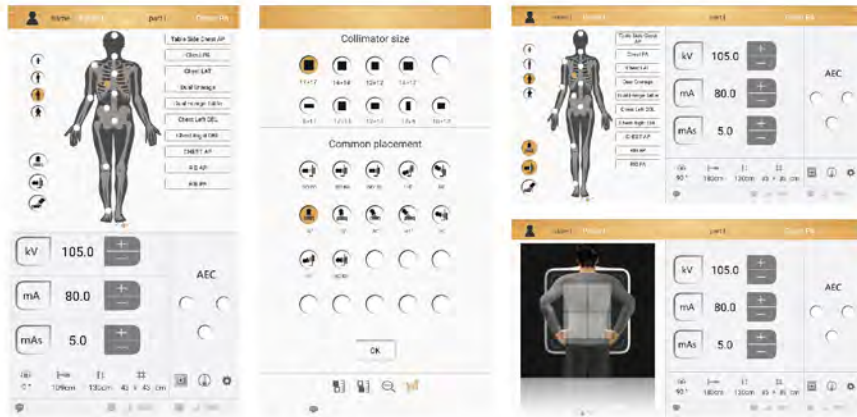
Home Patient part1 Chest PA

Table Side Chest AP
Chest PA
Chest LAT
Skull Strange
Skull Single Table
Chest Left DEL
Chest Right DEL
CHEST AP
KB AP
KB PA

kV 105.0
mA 80.0
mAs 5.0
AEC

0° 100cm 130cm 43 × 43 cm

Collimator size

17×17 14×14 12×12 10×12
8×10

Common placement

OK

Home Patient part1 Chest PA

Table Side Chest AP
Chest PA
Chest LAT
Skull Strange
Skull Single Table
Chest Left DEL
Chest Right DEL
CHEST AP
KB AP
KB PA

kV 105.0
mA 80.0
mAs 5.0
AEC

90° 180cm 130cm 43 × 43 cm

Home Patient part1 Chest PA

kV 105.0
mA 80.0
mAs 5.0
AEC

90° 180cm 130cm 43 × 43 cm